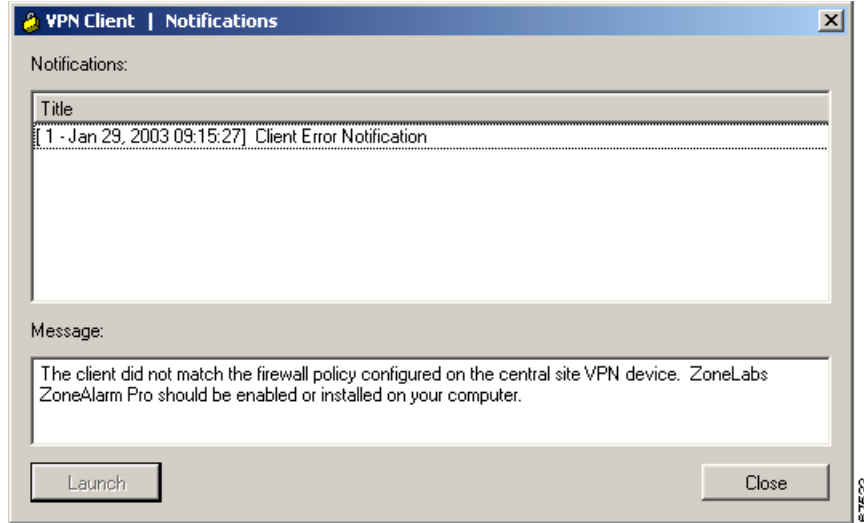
VPN Client | Notifications

Notifications:

Title

[ 1 - Jan 29, 2003 09:15:27] Client Error Notification

Message:

The client did not match the firewall policy configured on the central site VPN device. ZoneLabs ZoneAlarm Pro should be enabled or installed on your computer.

Launch

Close

87522